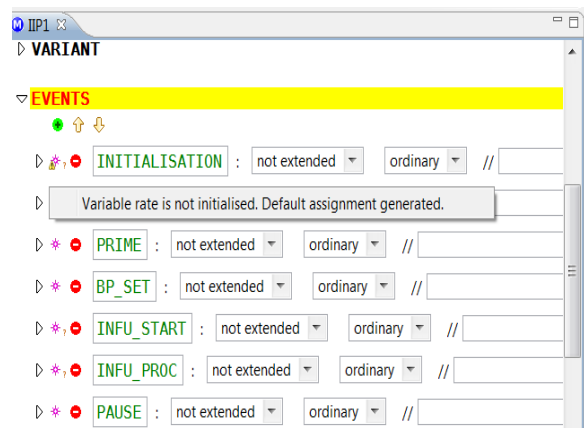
IIP1

VARIANT

EVENTS

INITIALISATION : not extended ordinary //

Variable rate is not initialised. Default assignment generated.

PRIME : not extended ordinary //

BP_SET : not extended ordinary //

INFU_START : not extended ordinary //

INFU_PROC : not extended ordinary //

PAUSE : not extended ordinary //